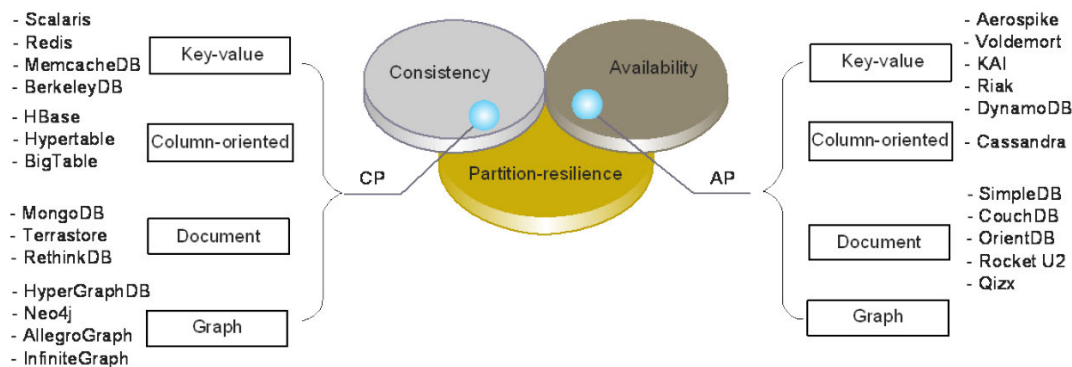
- Scalaris
- Redis
- MemcacheDB
- BerkeleyDB

Key-value

- HBase
- Hypertable
- BigTable

Column-oriented

CP

- MongoDB
- Terrastore
- RethinkDB

Document

- HyperGraphDB
- Neo4j
- AllegroGraph
- InfiniteGraph

Graph

Consistency

Availability

Partition-resilience

AP

- Aerospike
- Voldemort
- KAI
- Riak
- DynamoDB

Key-value

Column-oriented

- Cassandra

- SimpleDB
- CouchDB
- OrientDB
- Rocket U2
- Qizx

Document

Graph